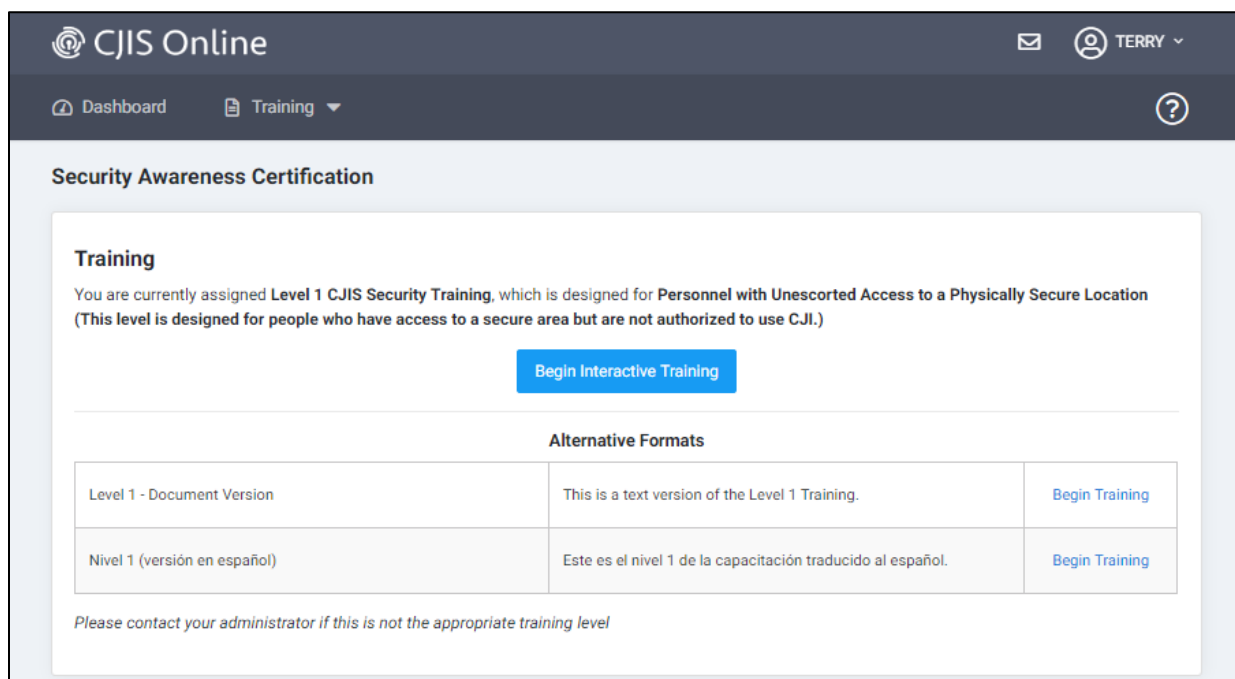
CJIS Online

TERRY

Dashboard Training

?

Security Awareness Certification

Training

You are currently assigned Level 1 CJIS Security Training, which is designed for Personnel with Unescorted Access to a Physically Secure Location (This level is designed for people who have access to a secure area but are not authorized to use CJI.)

Begin Interactive Training

Alternative Formats

| Level 1 - Document Version | This is a text version of the Level 1 Training. | Begin Training |
|---|---|---|
| Nivel 1 (versión en español) | Este es el nivel 1 de la capacitación traducido al español. | Begin Training |

Please contact your administrator if this is not the appropriate training level